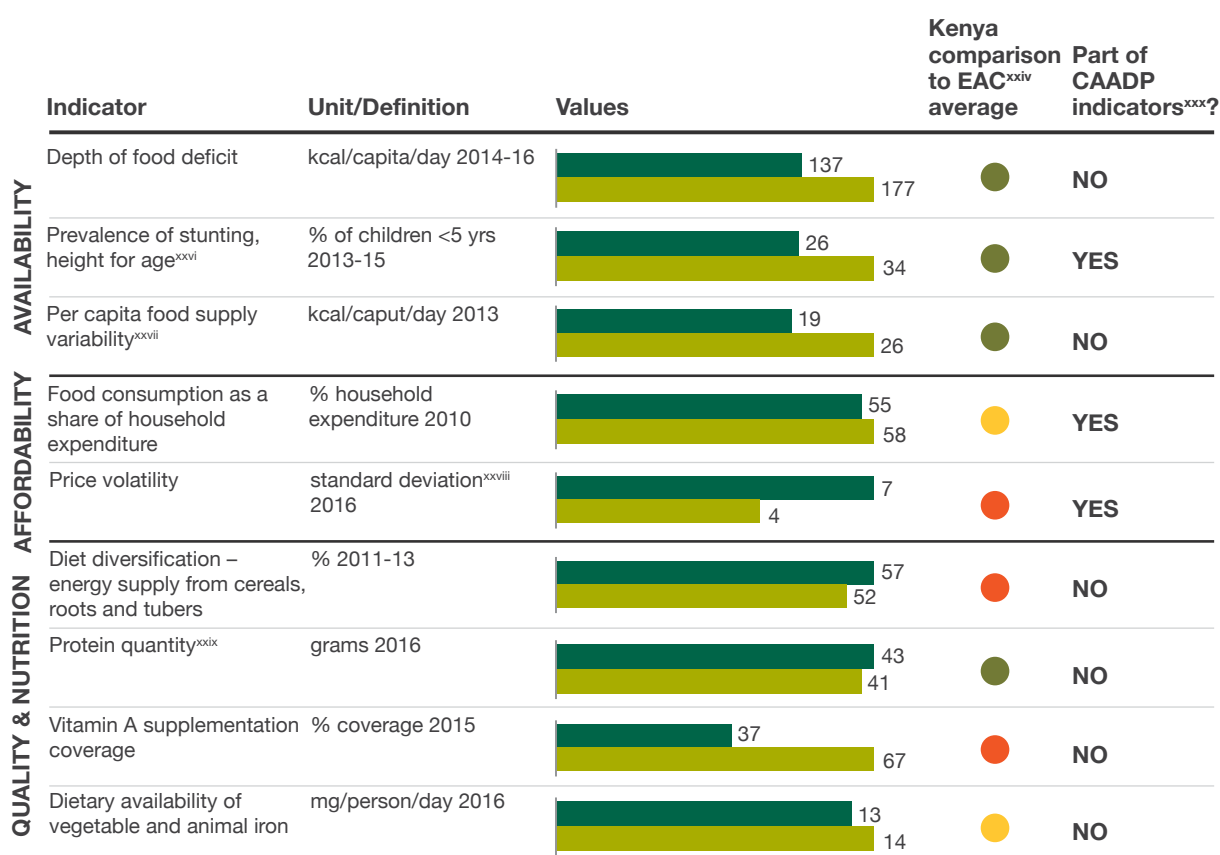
| | Indicator | Unit/Definition | Values | Kenya comparison to EAC$^{xxiv}$ average | Part of CAADP indicators$^{xxx}$? |
|---|---|---|---|---|---|
| AVAILABILITY | Depth of food deficit | kcal/capita/day 2014-16 | 137 / 177 | | NO |
| | Prevalence of stunting, height for age$^{xxvi}$ | % of children <5 yrs 2013-15 | 26 / 34 | | YES |
| | Per capita food supply variability$^{xxvii}$ | kcal/caput/day 2013 | 19 / 26 | | NO |
| AFFORDABILITY | Food consumption as a share of household expenditure | % household expenditure 2010 | 55 / 58 | | YES |
| | Price volatility | standard deviation$^{xxviii}$ 2016 | 7 / 4 | | YES |
| QUALITY & NUTRITION | Diet diversification – energy supply from cereals, roots and tubers | % 2011-13 | 57 / 52 | | NO |
| | Protein quantity$^{xxix}$ | grams 2016 | 43 / 41 | | NO |
| | Vitamin A supplementation coverage | % coverage 2015 | 37 / 67 | | NO |
| | Dietary availability of vegetable and animal iron | mg/person/day 2016 | 13 / 14 | | NO |